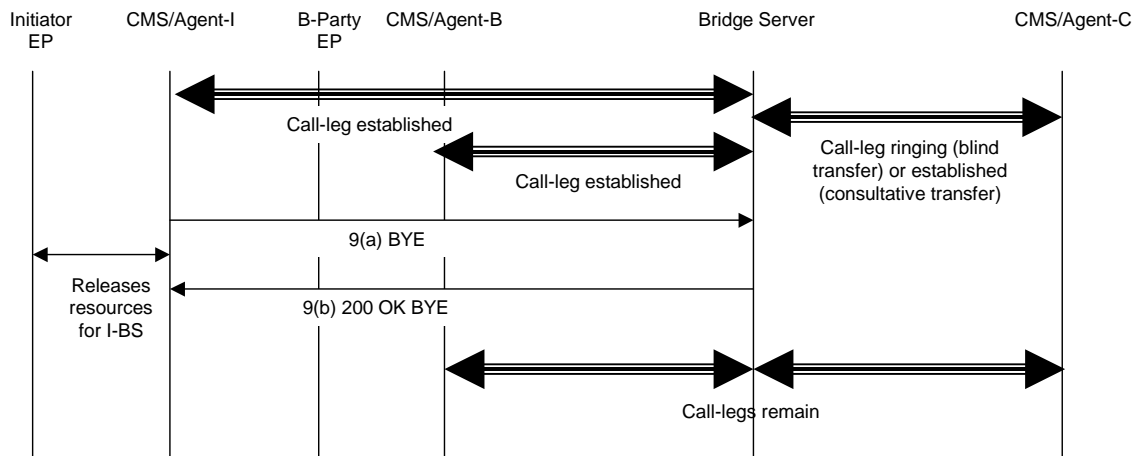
Initiator EP
CMS/Agent-I
B-Party EP
CMS/Agent-B
Bridge Server
CMS/Agent-C

Call-leg established

Call-leg ringing (blind transfer) or established (consultative transfer)

Call-leg established

9(a) BYE

Releases resources for I-BS

9(b) 200 OK BYE

Call-legs remain